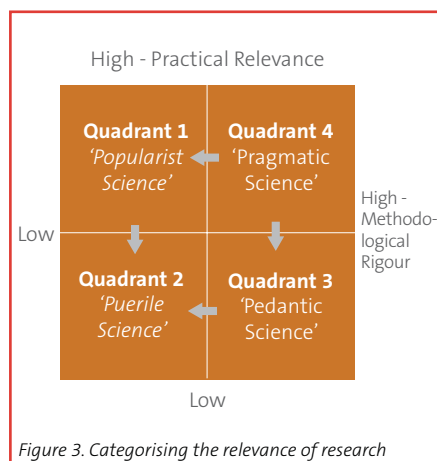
High - Practical Relevance

Quadrant 1
'Popularist Science'

Quadrant 4
'Pragmatic Science'

Low

High - Methodological Rigour

Quadrant 2
'Puerile Science'

Quadrant 3
'Pedantic Science'

Low

Figure 3. Categorising the relevance of research